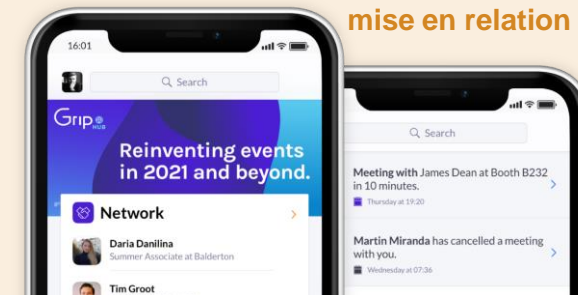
mise en relation

16:01

Search

Grip HUB

Reinventing events in 2021 and beyond.

Network

Daria Danilina
Summer Associate at Balderton

Tim Groot

Search

Meeting with James Dean at Booth B232 in 10 minutes.
Thursday at 19:20

Martin Miranda has cancelled a meeting with you.
Wednesday at 07:36